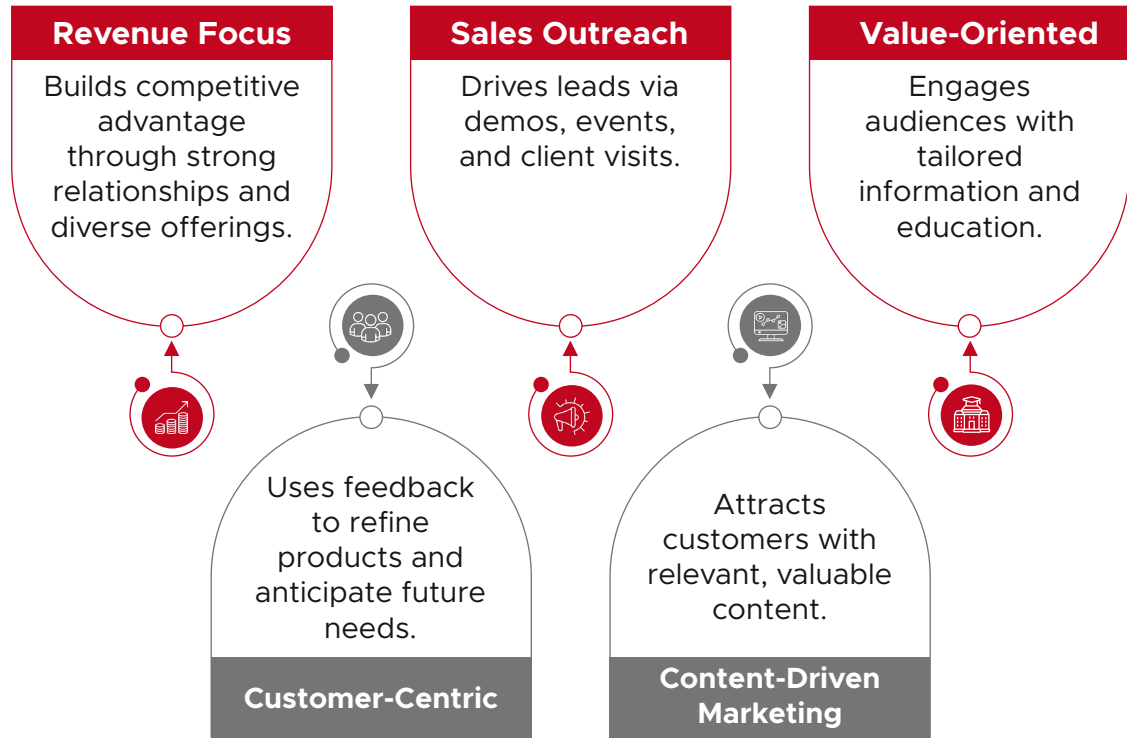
Revenue Focus

Builds competitive advantage through strong relationships and diverse offerings.

Sales Outreach

Drives leads via demos, events, and client visits.

Value-Oriented

Engages audiences with tailored information and education.

Uses feedback to refine products and anticipate future needs.

Customer-Centric

Attracts customers with relevant, valuable content.

Content-Driven Marketing